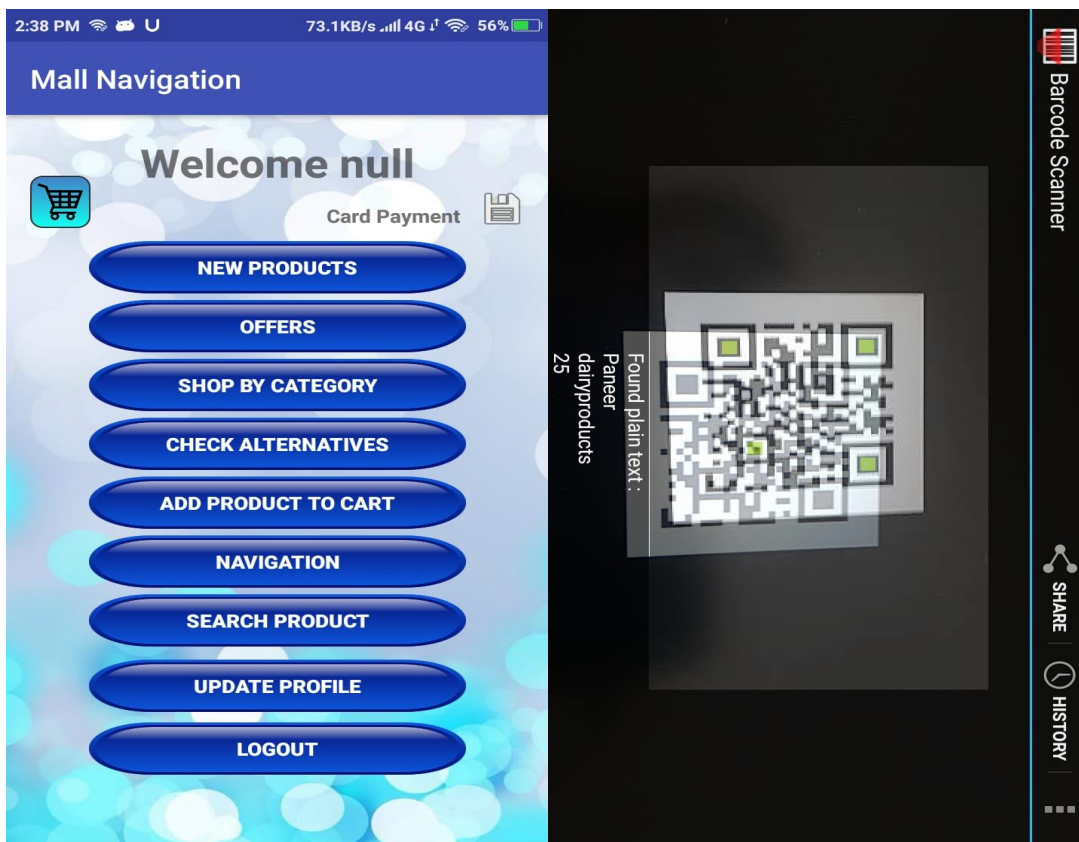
2:38 PM
73.1KB/s 4G 56%

Mall Navigation

Welcome null

Card Payment

NEW PRODUCTS

OFFERS

SHOP BY CATEGORY

CHECK ALTERNATIVES

ADD PRODUCT TO CART

NAVIGATION

SEARCH PRODUCT

UPDATE PROFILE

LOGOUT

Barcode Scanner

Found plain text :
Paneer
dairyproducts
25

SHARE

HISTORY